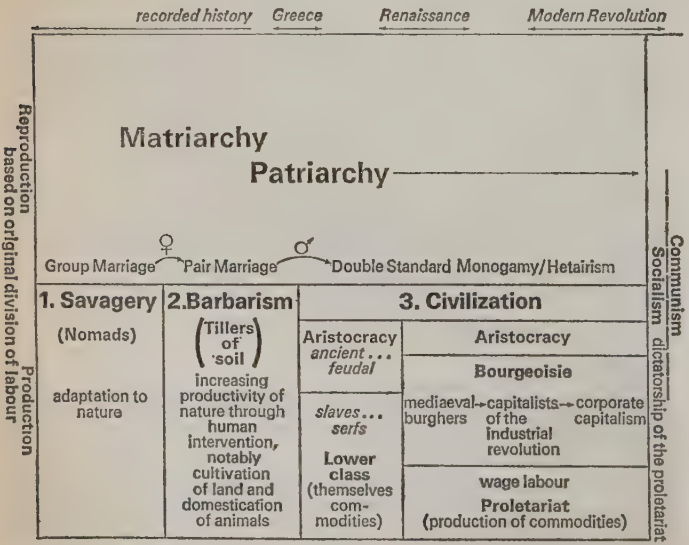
recorded history Greece Renaissance Modern Revolution

Reproduction based on original division of labour

Matriarchy

Patriarchy

♀ ♂

Group Marriage Pair Marriage Double Standard Monogamy/Hetairism

Communism

Socialism

dictatorship of the proletariat

Production

| 1. Savagery | 2.Barbarism | 3. Civilization | |
|---|---|---|---|
| (Nomads) | (Tillers of soil) | Aristocracy ancient... feudal | Aristocracy |
| adaptation to nature | increasing productivity of nature through human intervention, notably cultivation of land and domestication of animals | | Bourgeoisie |
| | | slaves... serfs | mediaeval burghers → capitalists of the industrial revolution → corporate capitalism |
| | | Lower class (themselves commodities) | wage labour Proletariat (production of commodities) |